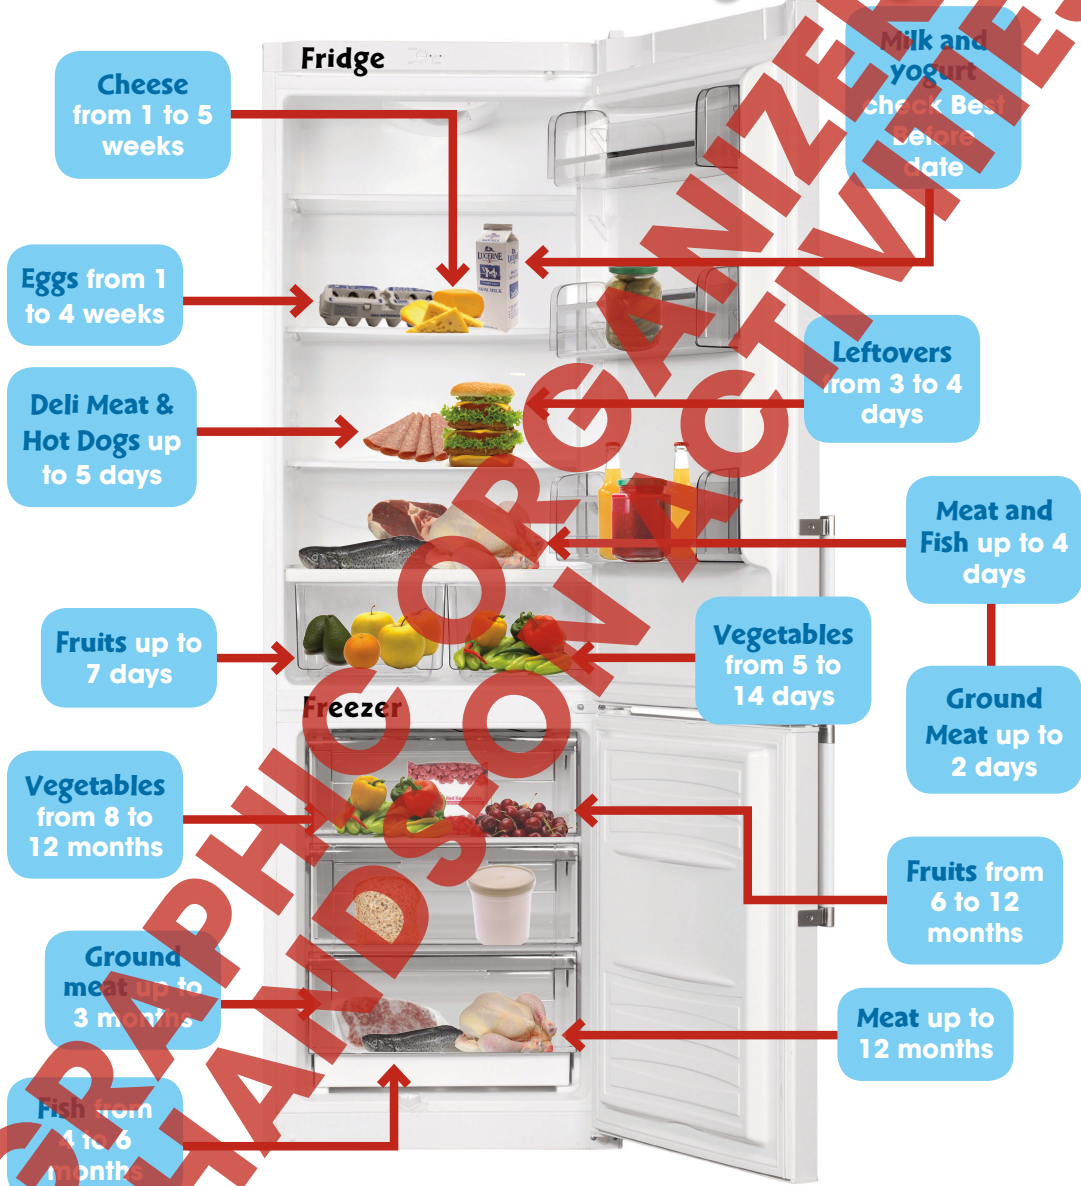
Fridge

Cheese from 1 to 5 weeks

Milk and yogurt check Best Before date

Eggs from 1 to 4 weeks

Leftovers from 3 to 4 days

Deli Meat & Hot Dogs up to 5 days

Meat and Fish up to 4 days

Ground Meat up to 2 days

Fruits up to 7 days

Vegetables from 5 to 14 days

Freezer

Vegetables from 8 to 12 months

Fruits from 6 to 12 months

Ground meat up to 3 months

Meat up to 12 months

Fish from 4 to 6 months

GRAPHIC ORGANIZER
HANDS ON ACTIVITIES